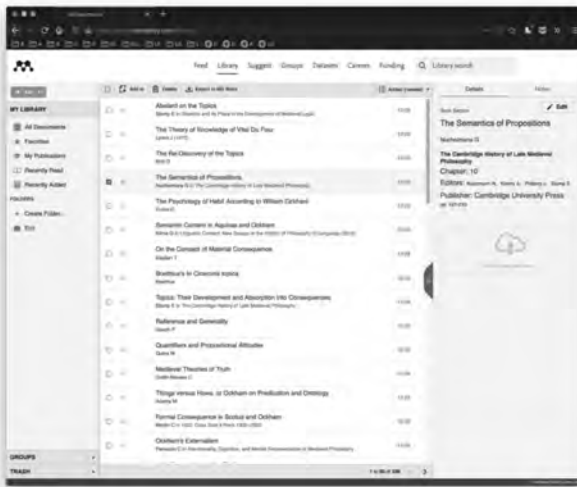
Feed Library Suggest Groups Datasets Careers Funding Library search

MY LIBRARY

All Documents

Favorites

My Publications

Recently Read

Recently Added

FOLDERS

Create Folder...

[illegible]

GROUPS

TRASH

Add to Delete Export to BibTeX

Abelard on the Topics

The Theory of Knowledge of Vital Du Four

The Re-Discovery of the Topics

The Semantics of Propositions

The Psychology of Habit According to William Ockham

Semantic Content in Aquinas and Ockham

On the Concept of Material Consequence

Boethius's In Ciceronis topica

Topics: Their Development and Absorption into Consequences

Reference and Generality

Quantifiers and Propositional Attitudes

Medieval Theories of Truth

Things versus Hows, or Ockham on Predication and Ontology

Formal Consequence in Scotus and Ockham

Ockham's Externalism

Details Notes

Book Section

Edit

The Semantics of Propositions

Nuchelmans G

The Cambridge History of Later Medieval Philosophy

Chapter: 10

Editors: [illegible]

Publisher: Cambridge University Press